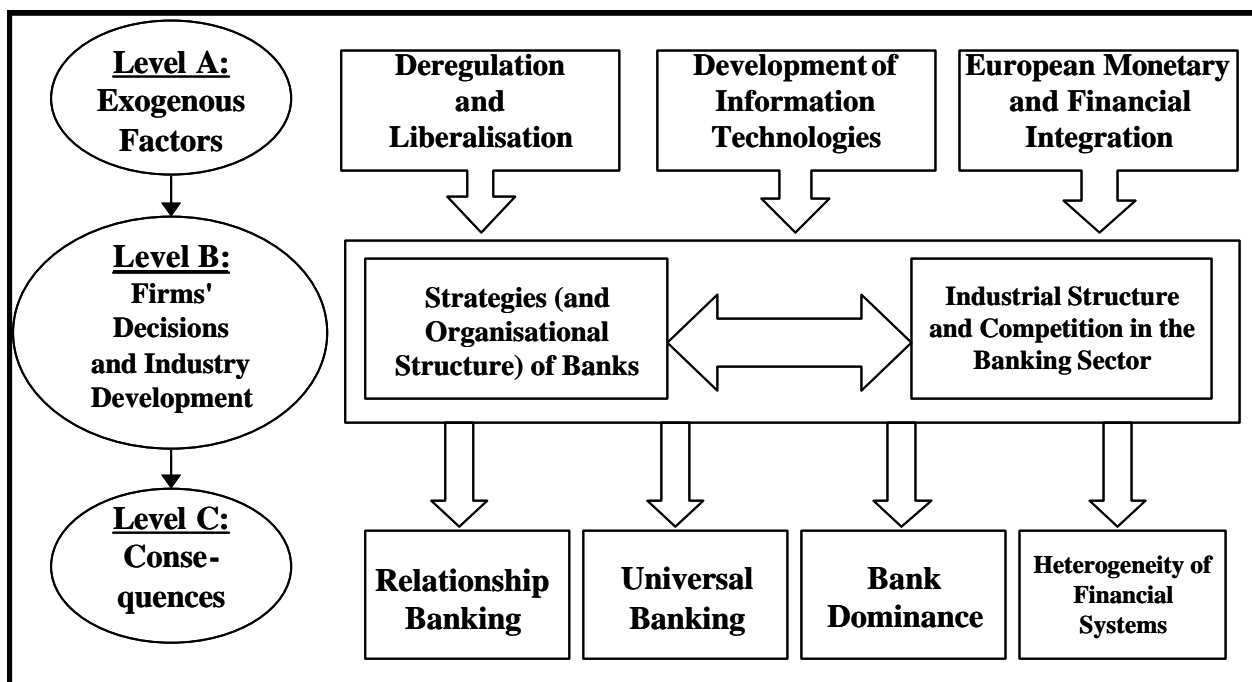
Level A:
Exogenous Factors

Deregulation and Liberalisation

Development of Information Technologies

European Monetary and Financial Integration

Level B:
Firms' Decisions and Industry Development

Strategies (and Organisational Structure) of Banks

Industrial Structure and Competition in the Banking Sector

Level C:
Consequences

Relationship Banking

Universal Banking

Bank Dominance

Heterogeneity of Financial Systems